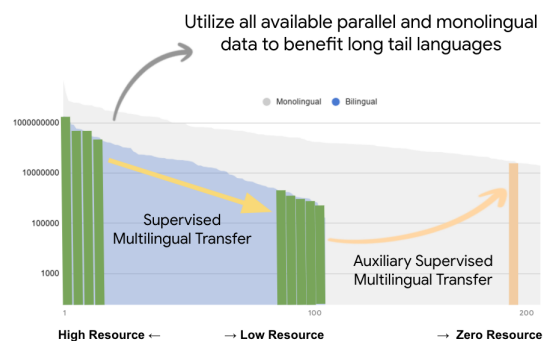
Utilize all available parallel and monolingual data to benefit long tail languages

Monolingual  Bilingual

1000000000

10000000

100000

1000

Supervised Multilingual Transfer

Auxiliary Supervised Multilingual Transfer

1

100

200

High Resource ←

→ Low Resource

→ Zero Resource